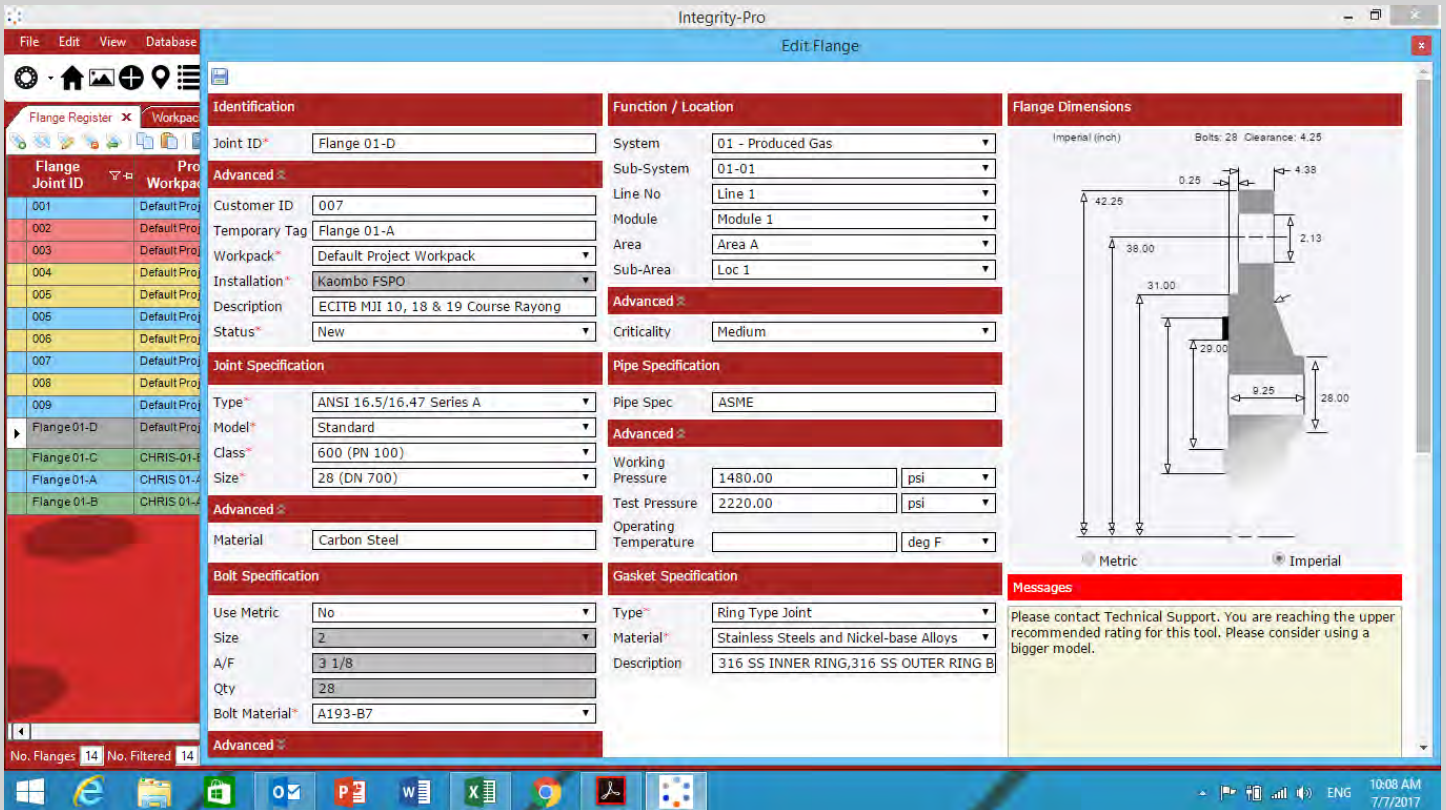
Integrity-Pro

File Edit View Database

Flange Register ✕ Workpac

| Flange Joint ID | Pro Workpac |
|---|---|
| 001 | Default Proj |
| 002 | Default Proj |
| 003 | Default Proj |
| 004 | Default Proj |
| 005 | Default Proj |
| 005 | Default Proj |
| 006 | Default Proj |
| 007 | Default Proj |
| 008 | Default Proj |
| 009 | Default Proj |
| Flange 01-D | Default Proj |
| Flange 01-C | CHRIS-01-E |
| Flange 01-A | CHRIS-01-A |
| Flange 01-B | CHRIS-01-A |

No. Flanges 14 No. Filtered 14

Edit Flange

Identification

Joint ID* Flange 01-D

Advanced

Customer ID 007
Temporary Tag Flange 01-A
Workpack* Default Project Workpack
Installation* Kaombo FSPO
Description ECITB MJI 10, 18 & 19 Course Rayong
Status* New

Joint Specification

Type* ANSI 16.5/16.47 Series A
Model* Standard
Class* 600 (PN 100)
Size* 28 (DN 700)

Advanced

Material Carbon Steel

Bolt Specification

Use Metric No
Size 2
A/F 3 1/8
Qty 28
Bolt Material* A193-B7

Advanced

Function / Location

System 01 - Produced Gas
Sub-System 01-01
Line No Line 1
Module Module 1
Area Area A
Sub-Area Loc 1

Advanced

Criticality Medium

Pipe Specification

Pipe Spec ASME

Advanced

Working Pressure 1480.00 psi
Test Pressure 2220.00 psi
Operating Temperature deg F

Gasket Specification

Type* Ring Type Joint
Material* Stainless Steels and Nickel-base Alloys
Description 316 SS INNER RING,316 SS OUTER RING B

Flange Dimensions

Imperial (inch) Bolts: 28 Clearance: 4.25

0.25 4.38 42.25 38.00 2.13 31.00 29.00 9.25 28.00

Metric Imperial

Messages

Please contact Technical Support. You are reaching the upper recommended rating for this tool. Please consider using a bigger model.

ENG 10:08 AM 7/7/2017